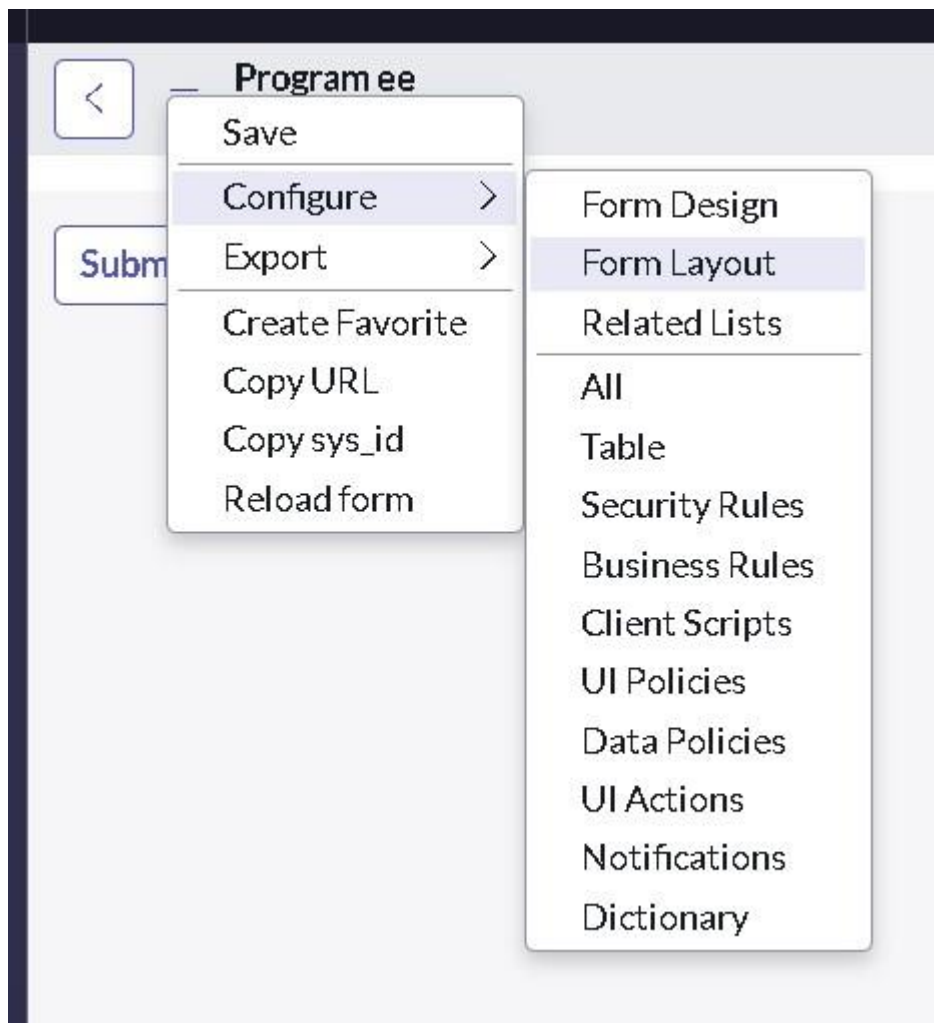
Program ee

Subm

Save
Configure >
Export >
Create Favorite
Copy URL
Copy sys_id
Reload form

Form Design
Form Layout
Related Lists
All
Table
Security Rules
Business Rules
Client Scripts
UI Policies
Data Policies
UI Actions
Notifications
Dictionary